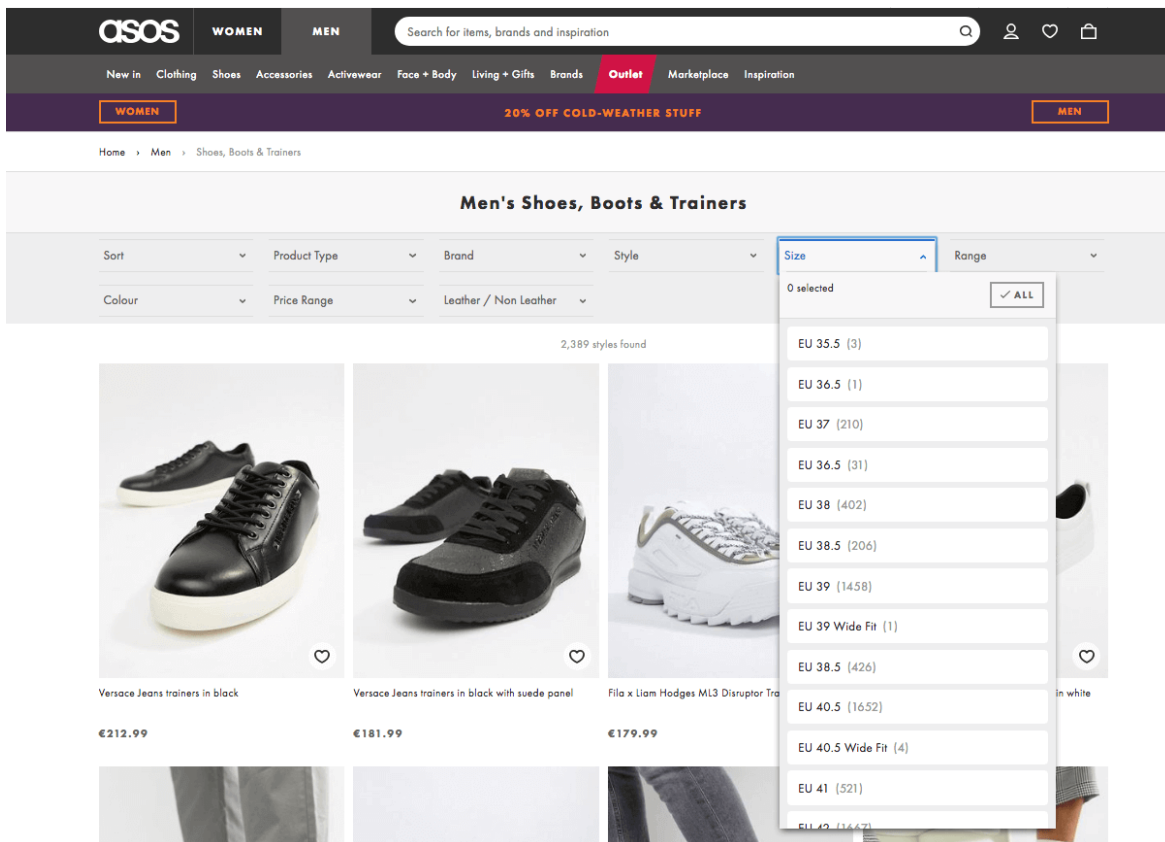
asos WOMEN MEN Search for items, brands and inspiration

New in Clothing Shoes Accessories Activewear Face + Body Living + Gifts Brands Outlet Marketplace Inspiration

WOMEN 20% OFF COLD-WEATHER STUFF MEN

Home › Men › Shoes, Boots & Trainers

Men's Shoes, Boots & Trainers

Sort
Product Type
Brand
Style
Size
Range
Colour
Price Range
Leather / Non Leather

0 selected
ALL

EU 35.5 (3)
EU 36.5 (1)
EU 37 (210)
EU 36.5 (31)
EU 38 (402)
EU 38.5 (206)
EU 39 (1458)
EU 39 Wide Fit (1)
EU 38.5 (426)
EU 40.5 (1652)
EU 40.5 Wide Fit (4)
EU 41 (521)
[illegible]

2,389 styles found

Versace Jeans trainers in black
€212.99

Versace Jeans trainers in black with suede panel
€181.99

Fila x Liam Hodges ML3 Disruptor Tra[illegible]
€179.99

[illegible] in white